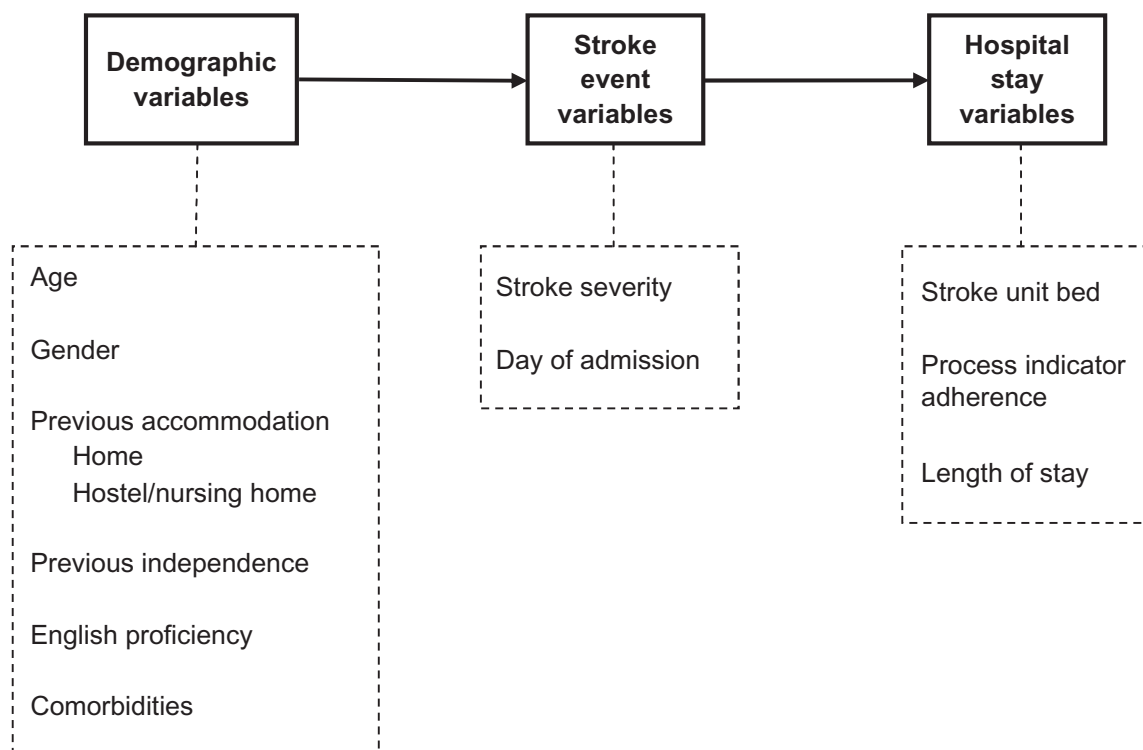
Demographic variables

Stroke event variables

Hospital stay variables

Age

Gender

Previous accommodation
Home
Hostel/nursing home

Previous independence

English proficiency

Comorbidities

Stroke severity

Day of admission

Stroke unit bed

Process indicator adherence

Length of stay